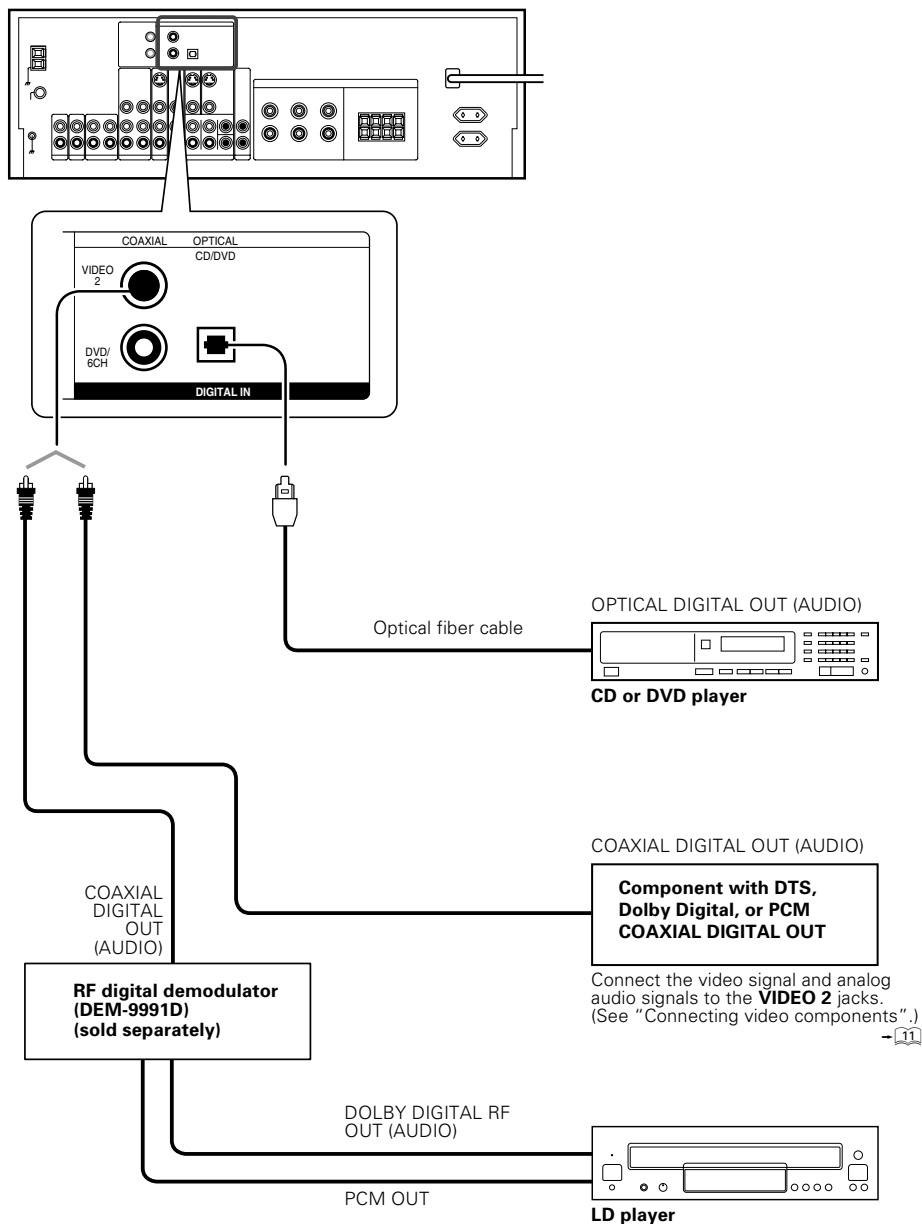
COAXIAL OPTICAL
CD/DVD
VIDEO 2
DVD/ 6CH
DIGITAL IN

OPTICAL DIGITAL OUT (AUDIO)
Optical fiber cable
**CD or DVD player**

COAXIAL DIGITAL OUT (AUDIO)
**Component with DTS, Dolby Digital, or PCM COAXIAL DIGITAL OUT**

Connect the video signal and analog audio signals to the **VIDEO 2** jacks. (See "Connecting video components".) → 11

COAXIAL DIGITAL OUT (AUDIO)

**RF digital demodulator (DEM-9991D) (sold separately)**

DOLBY DIGITAL RF OUT (AUDIO)
PCM OUT
**LD player**